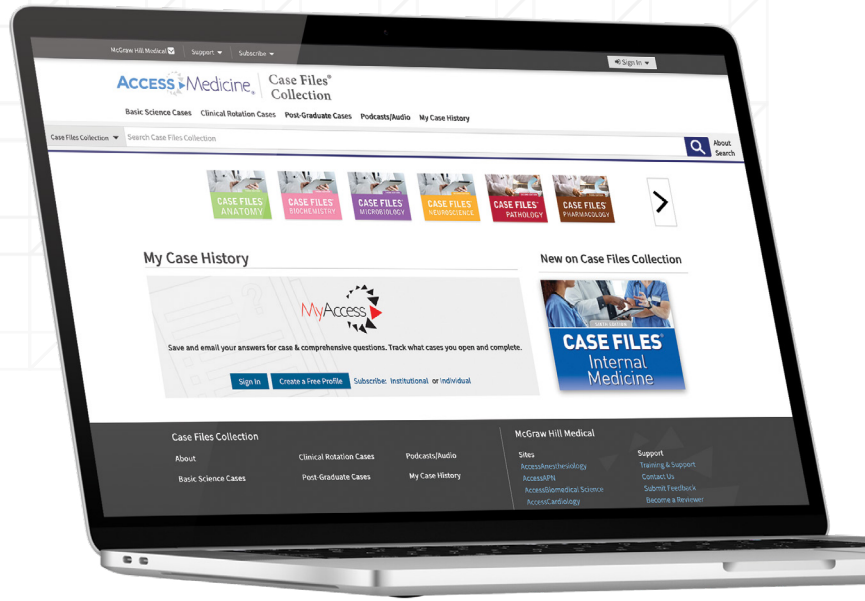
McGraw Hill Medical | Support ▾ | Subscribe ▾

Sign In ▾

ACCESS Medicine. Case Files® Collection

Basic Science Cases Clinical Rotation Cases Post-Graduate Cases Podcasts/Audio My Case History

Case Files Collection ▾ Search Case Files Collection About Search

CASE FILES ANATOMY
CASE FILES BIOCHEMISTRY
CASE FILES MICROBIOLOGY
CASE FILES NEUROSCIENCE
CASE FILES PATHOLOGY
CASE FILES PHARMACOLOGY

My Case History

MyAccess

Save and email your answers for case & comprehensive questions. Track what cases you open and complete.

Sign In Create a Free Profile Subscribe: Institutional or Individual

New on Case Files Collection

SIXTH EDITION
CASE FILES Internal Medicine

Case Files Collection

About
Basic Science Cases
Clinical Rotation Cases
Post-Graduate Cases
Podcasts/Audio
My Case History

McGraw Hill Medical

Sites
AccessAnesthesiology
AccessAPN
AccessBiomedical Science
AccessCardiology

Support
Training & Support
Contact Us
Submit Feedback
Become a Reviewer